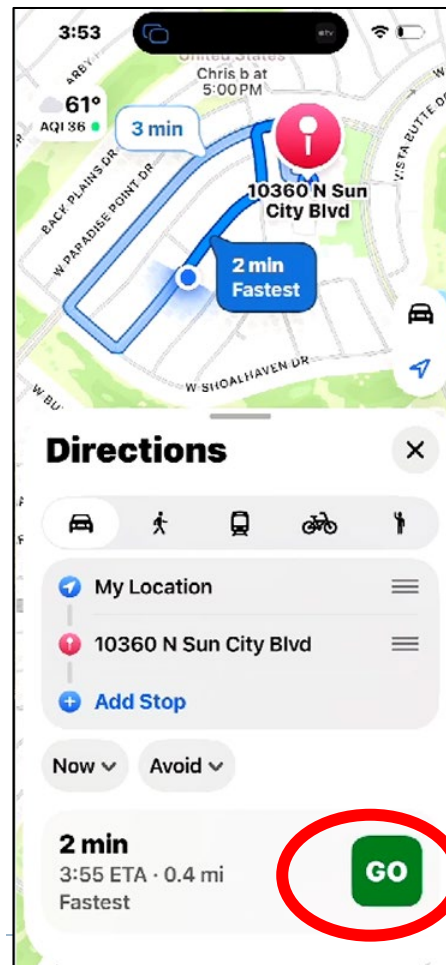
3:53

United States
Chris b at
5:00 PM

61°
AQI 36

3 min

ARBY

BACK PLAINS DR

W PARADISE POINT DR

10360 N Sun City Blvd

VISTA BUTTE DR

2 min
Fastest

W SHOALHAVEN DR

W BU

Directions

My Location

10360 N Sun City Blvd

Add Stop

Now

Avoid

2 min
3:55 ETA · 0.4 mi
Fastest

GO